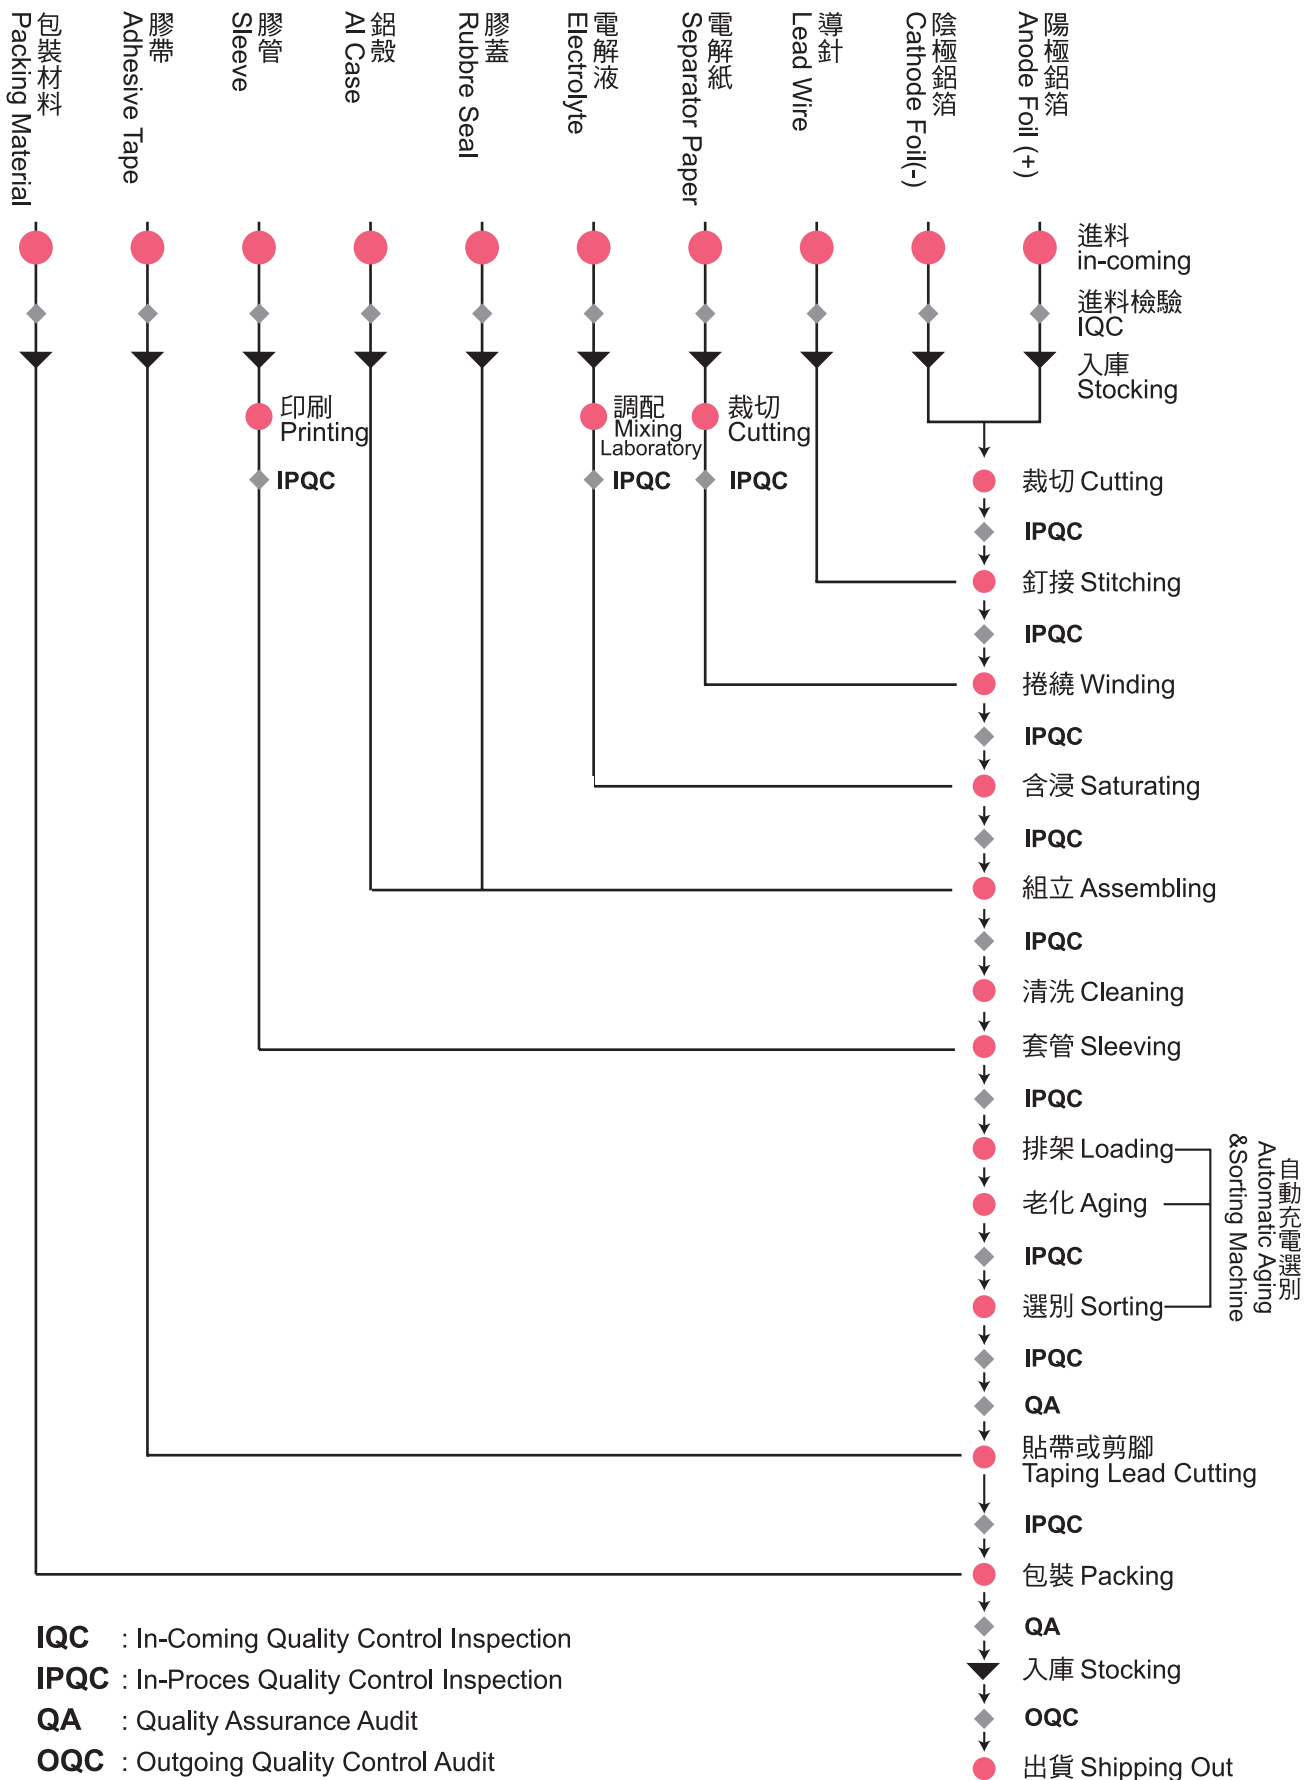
包裝材料
Packing Material

膠帶
Adhesive Tape

膠管
Sleeve

鋁殼
Al Case

膠蓋
Rubbre Seal

電解液
Electrolyte

電解紙
Separator Paper

導針
Lead Wire

陰極鋁箔
Cathode Foil(-)

陽極鋁箔
Anode Foil (+)

進料
in-coming

進料檢驗
IQC

入庫
Stocking

印刷
Printing

IPQC

調配
Mixing
Laboratory

IPQC

裁切
Cutting

IPQC

裁切 Cutting

IPQC

釘接 Stitching

IPQC

捲繞 Winding

IPQC

含浸 Saturating

IPQC

組立 Assembling

IPQC

清洗 Cleaning

套管 Sleeving

IPQC

排架 Loading

老化 Aging

IPQC

選別 Sorting

自動充電選別
Automatic Aging
&Sorting Machine

IPQC

QA

貼帶或剪腳
Taping Lead Cutting

IPQC

包裝 Packing

QA

入庫 Stocking

OQC

出貨 Shipping Out

IQC : In-Coming Quality Control Inspection
IPQC : In-Proces Quality Control Inspection
QA : Quality Assurance Audit
OQC : Outgoing Quality Control Audit